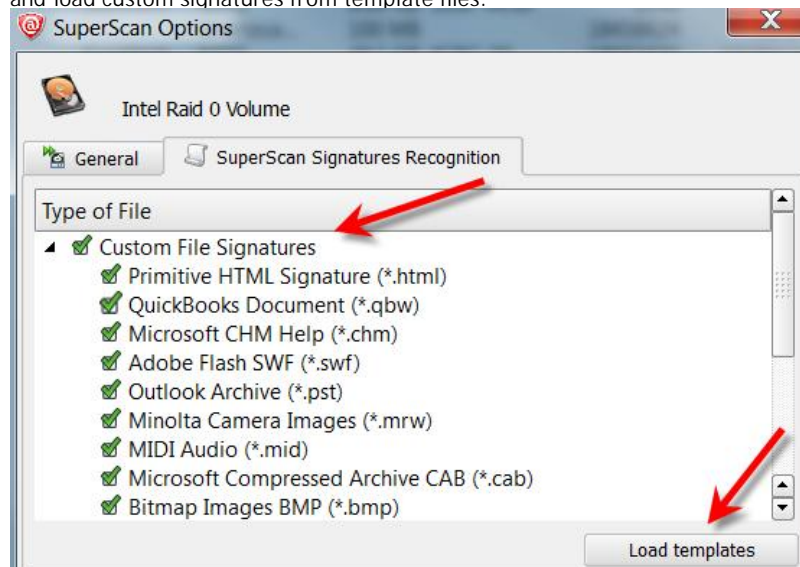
and load custom signatures from template files.

SuperScan Options

Intel Raid 0 Volume

General

SuperScan Signatures Recognition

Type of File

Custom File Signatures

Primitive HTML Signature (*.html)

QuickBooks Document (*.qbw)

Microsoft CHM Help (*.chm)

Adobe Flash SWF (*.swf)

Outlook Archive (*.pst)

Minolta Camera Images (*.mrw)

MIDI Audio (*.mid)

Microsoft Compressed Archive CAB (*.cab)

Bitmap Images BMP (*.bmp)

Load templates